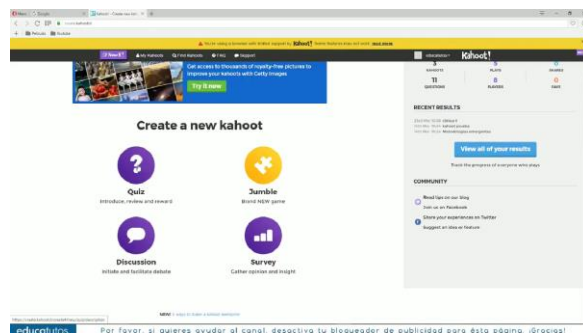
Kahoot!

Get access to thousands of royalty-free pictures to improve your kahoots with Getty Images

Try it now

Create a new kahoot

Quiz
Introduce, review and reward

Jumble
Brand NEW game

Discussion
Initiate and facilitate debate

Survey
Gather opinion and insight

3
KAHOOTS

11
QUESTIONS

0
PLAYERS

0
GAMES

RECENT RESULTS

View all of your results

Track the progress of everyone who plays

COMMUNITY

Read tips on our blog

Join us on Facebook

Share your experiences on Twitter

Suggest an idea or feature

educatutos

Por favor, si quieres ayudar al canal, desactiva tu bloqueador de publicidad para ésta página. ¡Gracias!